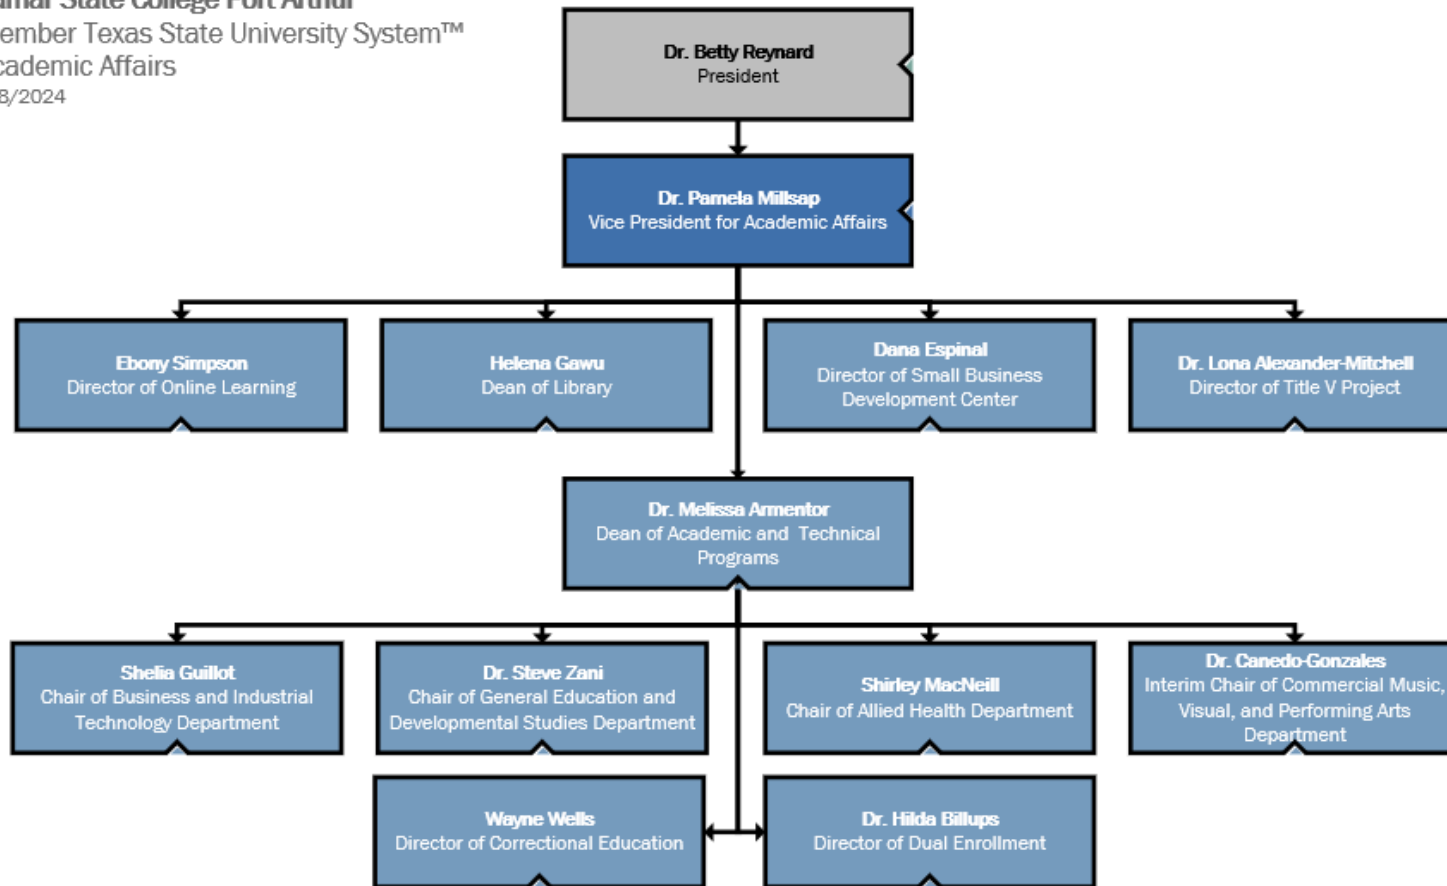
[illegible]mar State College Port Arthur
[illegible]ember Texas State University System™
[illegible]cademic Affairs
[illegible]3/2024

Dr. Betty Reynard
President

Dr. Pamela Millsap
Vice President for Academic Affairs

Ebony Simpson
Director of Online Learning

Helena Gawu
Dean of Library

Dana Espinal
Director of Small Business Development Center

Dr. Lona Alexander-Mitchell
Director of Title V Project

Dr. Melissa Armentor
Dean of Academic and Technical Programs

Shelia Guillot
Chair of Business and Industrial Technology Department

Dr. Steve Zani
Chair of General Education and Developmental Studies Department

Shirley MacNeill
Chair of Allied Health Department

Dr. Canedo-Gonzales
Interim Chair of Commercial Music, Visual, and Performing Arts Department

Wayne Wells
Director of Correctional Education

Dr. Hilda Billups
Director of Dual Enrollment